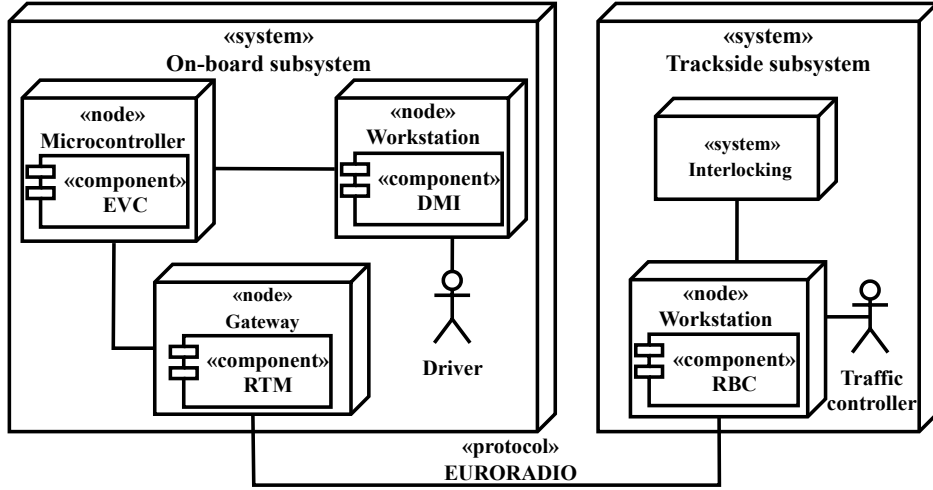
«system»
On-board subsystem

«node»
Microcontroller

«component»
EVC

«node»
Workstation

«component»
DMI

«node»
Gateway

«component»
RTM

Driver

«system»
Trackside subsystem

«system»
Interlocking

«node»
Workstation

«component»
RBC

Traffic controller

«protocol»
EURORADIO